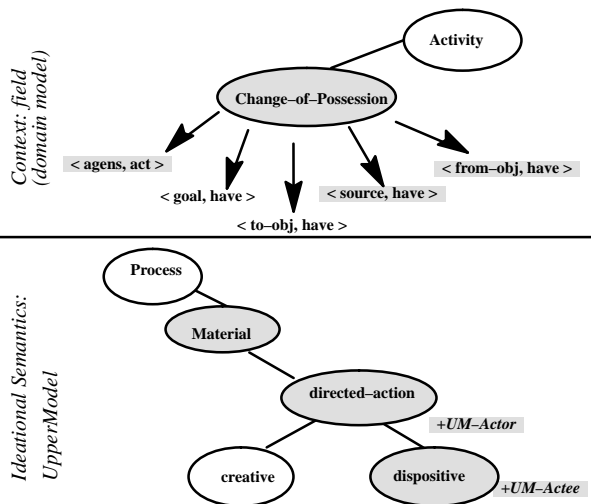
Context: field (domain model)

Activity

Change–of–Possession

< agens, act >

< goal, have >

< to–obj, have >

< source, have >

< from–obj, have >

Ideational Semantics: UpperModel

Process

Material

directed–action

+UM–Actor

creative

dispositive

+UM–Actee